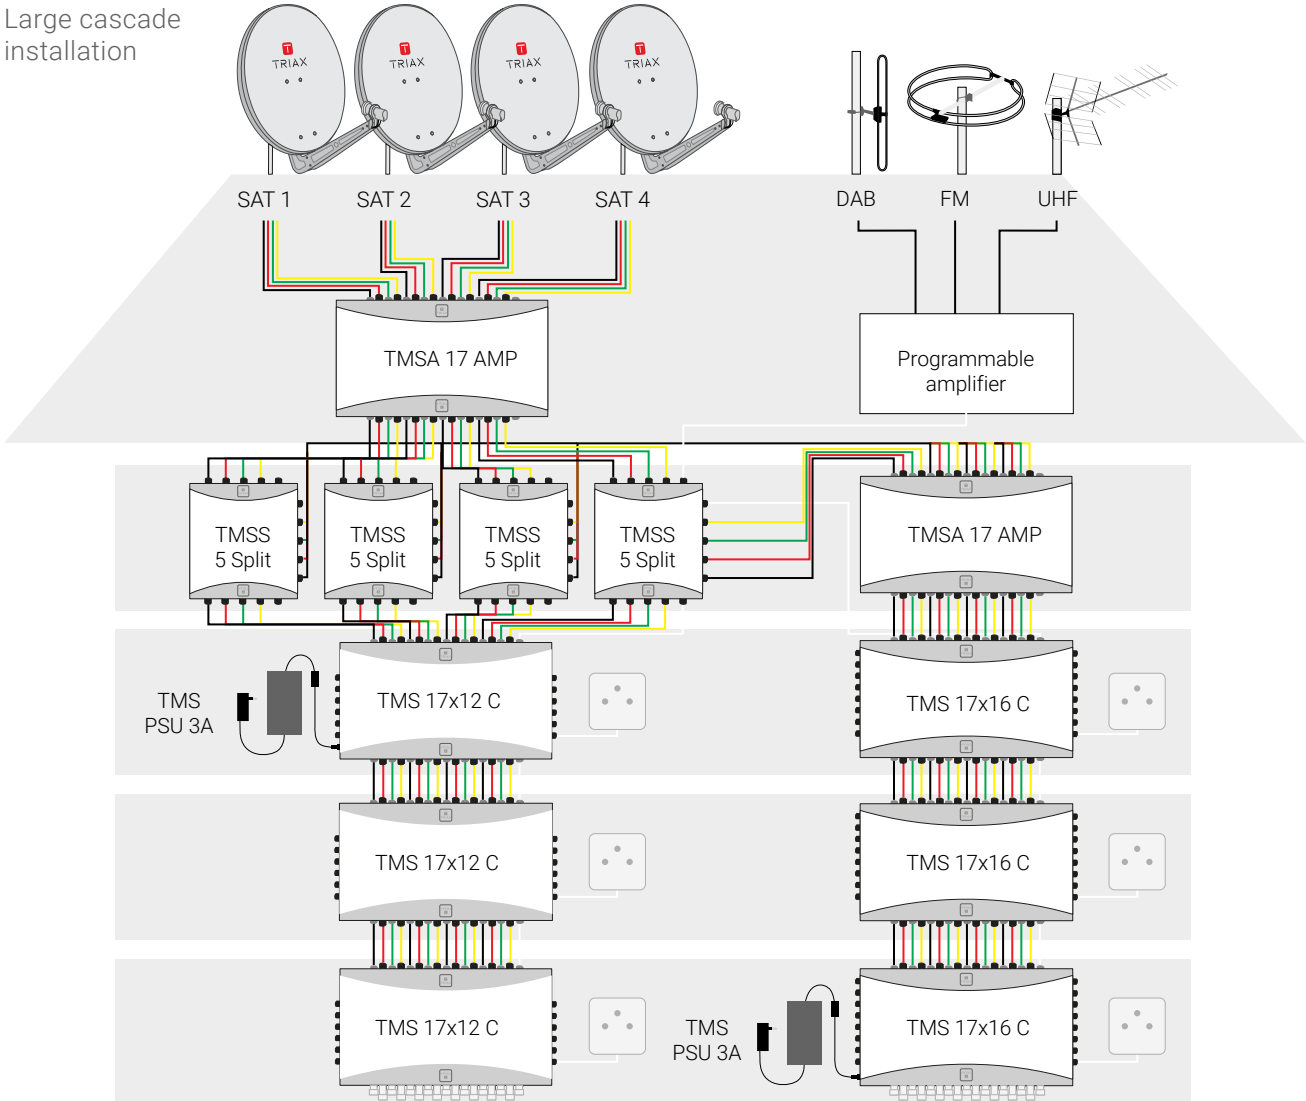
Large cascade installation

TRIAX TRIAX TRIAX TRIAX

SAT 1 SAT 2 SAT 3 SAT 4

DAB FM UHF

TMSA 17 AMP

Programmable amplifier

TMSS 5 Split

TMSS 5 Split

TMSS 5 Split

TMSS 5 Split

TMSA 17 AMP

TMS PSU 3A

TMS 17x12 C

TMS 17x16 C

TMS 17x12 C

TMS 17x16 C

TMS 17x12 C

TMS PSU 3A

TMS 17x16 C